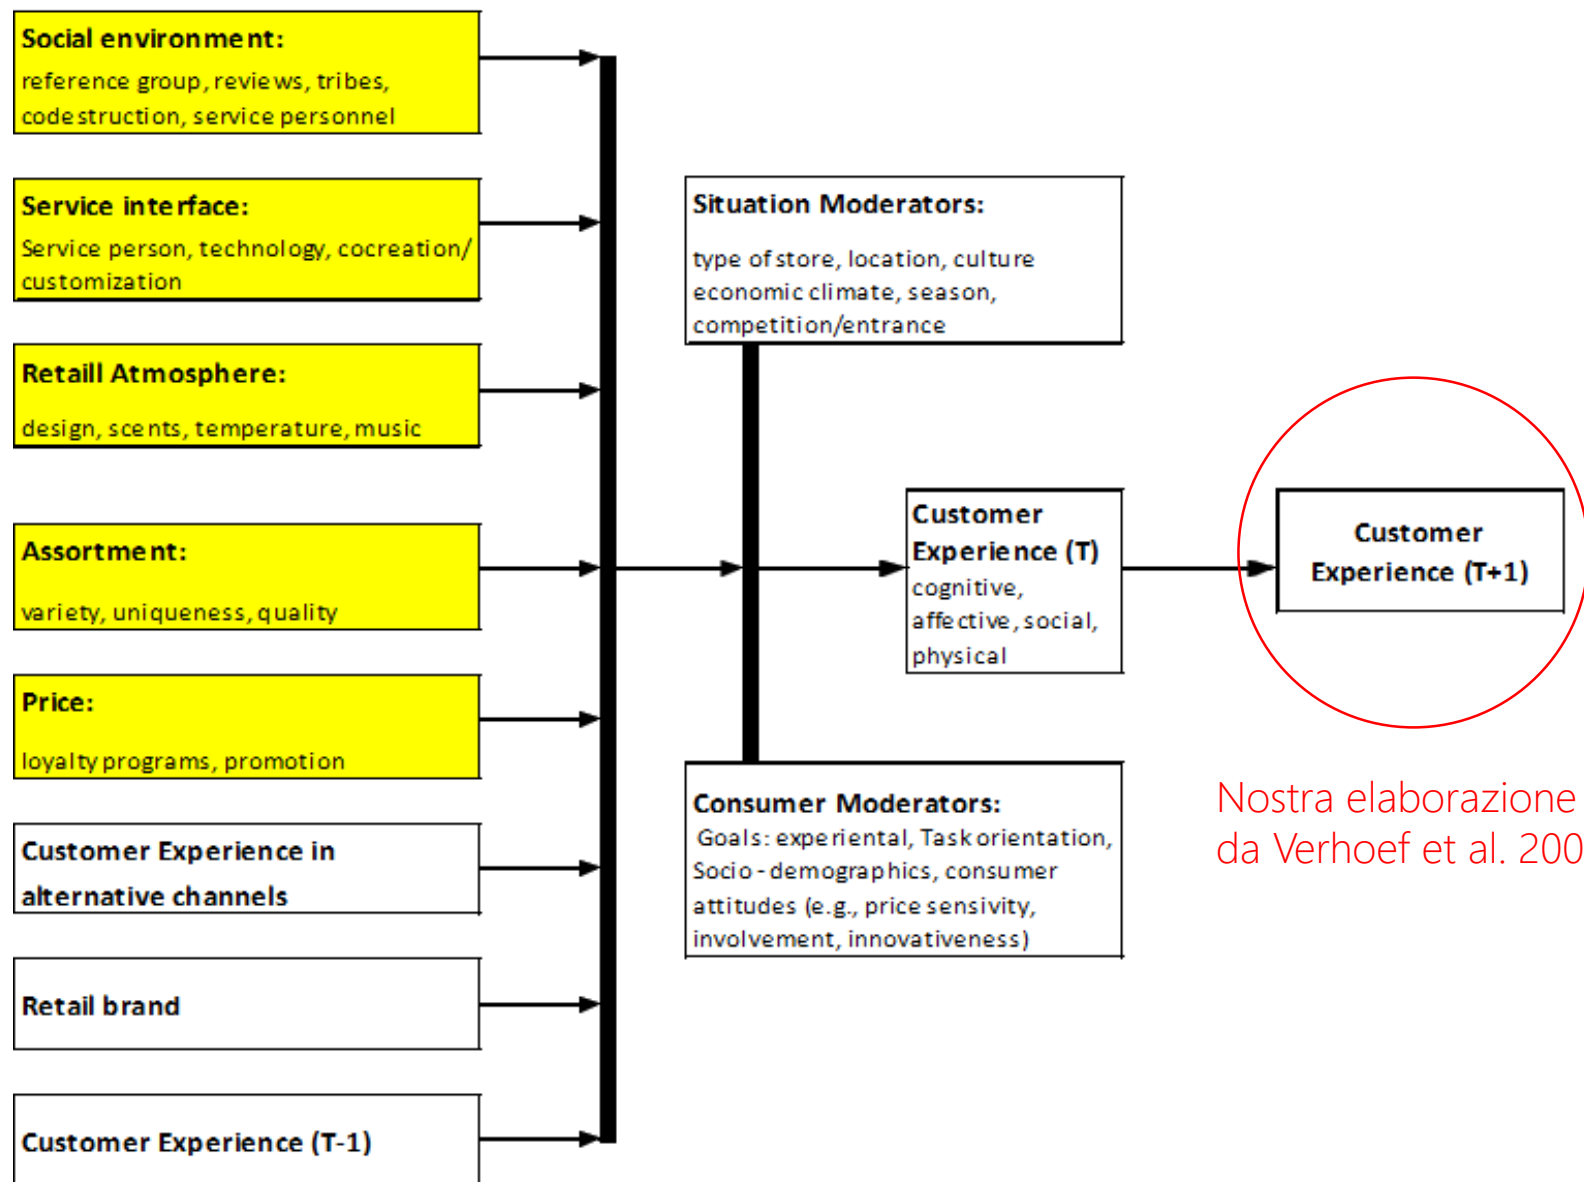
Social environment:
reference group, reviews, tribes, codestruction, service personnel

Service interface:
Service person, technology, cocreation/ customization

Retaill Atmosphere:
design, scents, temperature, music

Assortment:
variety, uniqueness, quality

Price:
loyalty programs, promotion

Customer Experience in alternative channels

Retail brand

Customer Experience (T-1)

Situation Moderators:
type of store, location, culture economic climate, season, competition/entrance

Customer Experience (T)
cognitive, affective, social, physical

Consumer Moderators:
Goals: experiental, Task orientation, Socio-demographics, consumer attitudes (e.g., price sensivity, involvement, innovativeness)

Customer Experience (T+1)

Nostra elaborazione da Verhoef et al. 200